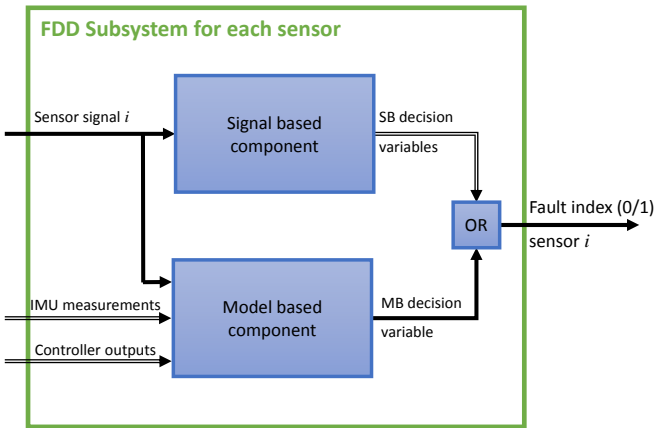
FDD Subsystem for each sensor

Sensor signal $i$

Signal based component

SB decision variables

OR

Fault index (0/1)

sensor $i$

IMU measurements

Model based component

MB decision variable

Controller outputs